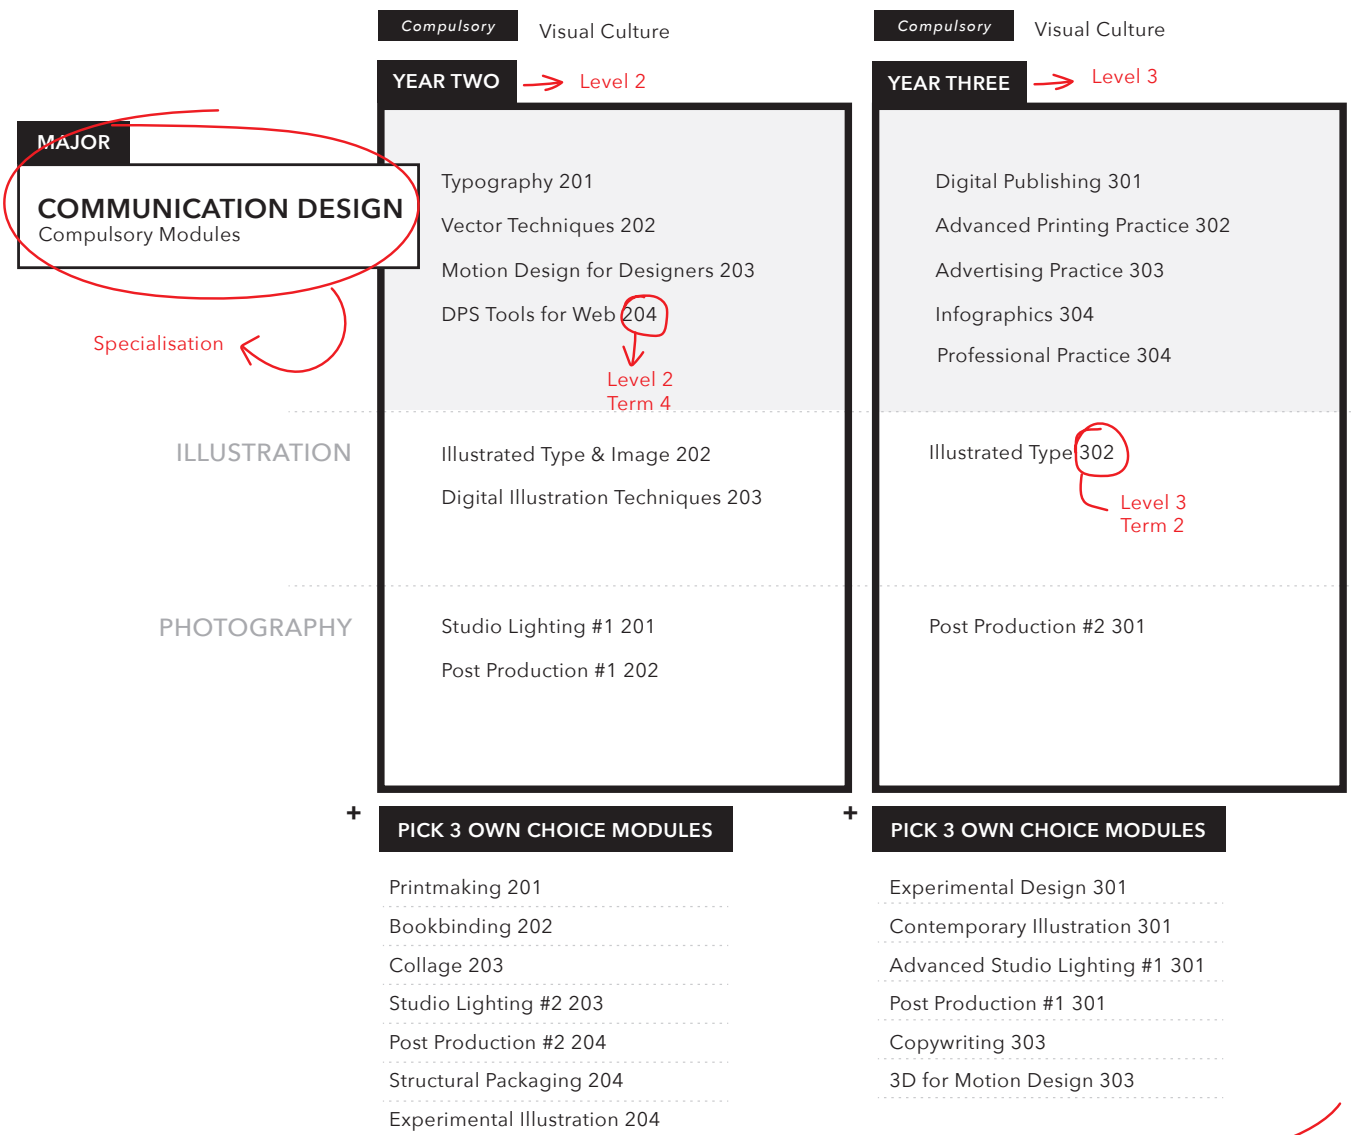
MAJOR

COMMUNICATION DESIGN
Compulsory Modules

Specialisation

Compulsory Visual Culture

YEAR TWO Level 2

Typography 201
Vector Techniques 202
Motion Design for Designers 203
DPS Tools for Web 204

Level 2
Term 4

ILLUSTRATION

Illustrated Type & Image 202
Digital Illustration Techniques 203

PHOTOGRAPHY

Studio Lighting #1 201
Post Production #1 202

Compulsory Visual Culture

YEAR THREE Level 3

Digital Publishing 301
Advanced Printing Practice 302
Advertising Practice 303
Infographics 304
Professional Practice 304

Illustrated Type 302

Level 3
Term 2

Post Production #2 301

+ PICK 3 OWN CHOICE MODULES

Printmaking 201
Bookbinding 202
Collage 203
Studio Lighting #2 203
Post Production #2 204
Structural Packaging 204
Experimental Illustration 204

+ PICK 3 OWN CHOICE MODULES

Experimental Design 301
Contemporary Illustration 301
Advanced Studio Lighting #1 301
Post Production #1 301
Copywriting 303
3D for Motion Design 303